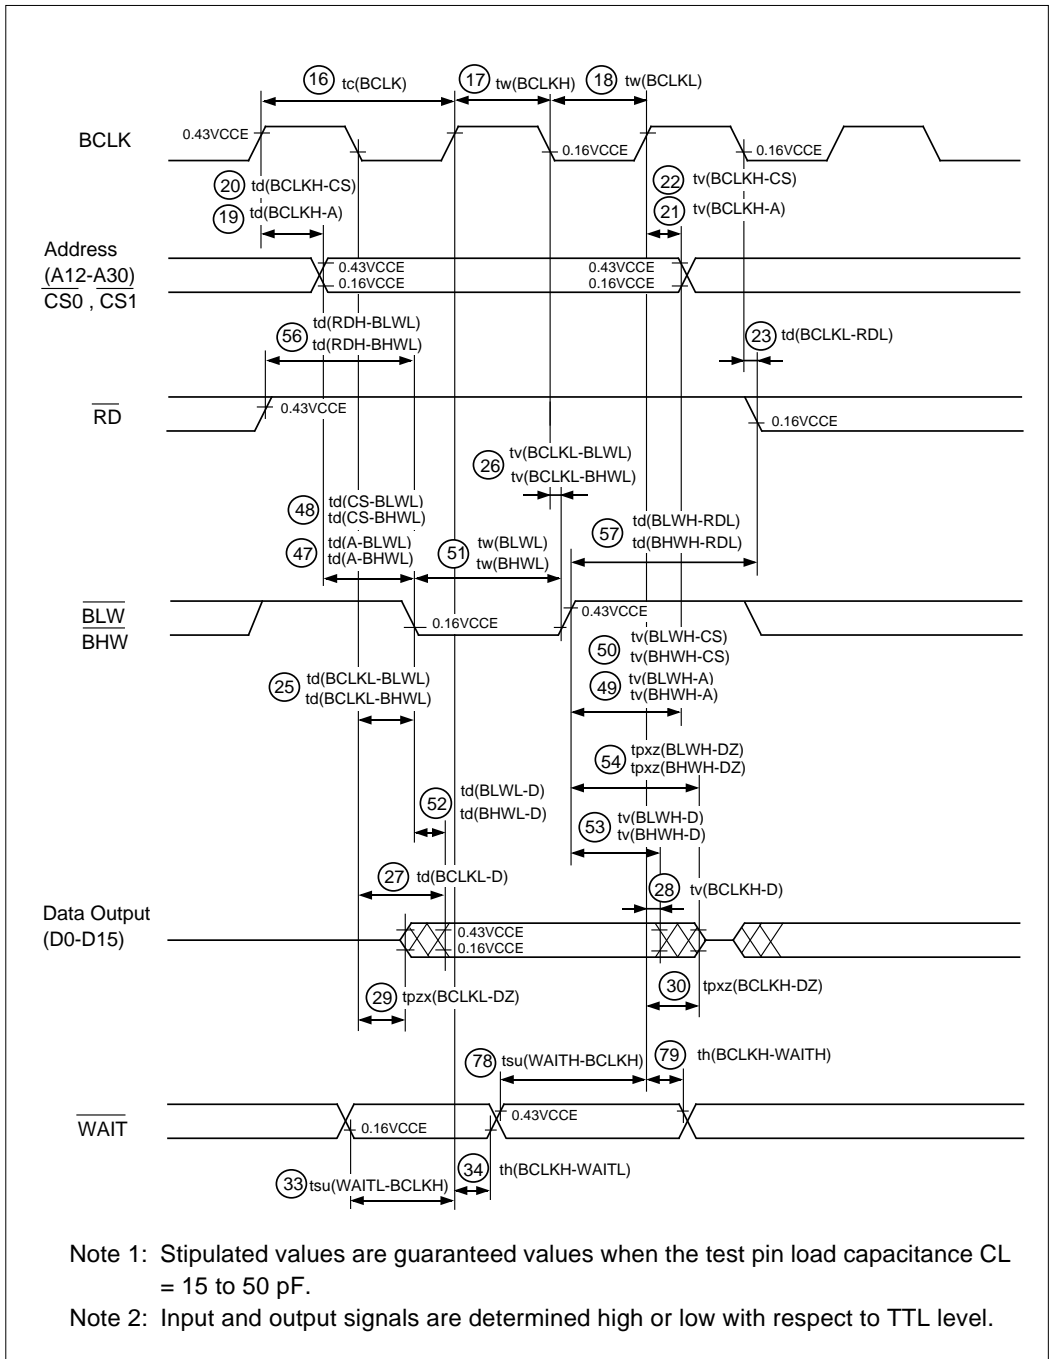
16 tc(BCLK)
17 tw(BCLKH)
18 tw(BCLKL)

BCLK
0.43VCCE
0.16VCCE
0.16VCCE

20 td(BCLKH-CS)
19 td(BCLKH-A)
22 tv(BCLKH-CS)
21 tv(BCLKH-A)

Address (A12-A30)
$\overline{CS0}$ , $\overline{CS1}$
0.43VCCE
0.16VCCE
0.43VCCE
0.16VCCE

56 td(RDH-BLWL)
td(RDH-BHWL)
23 td(BCLKL-RDL)

$\overline{RD}$
0.43VCCE
0.16VCCE

26 tv(BCLKL-BLWL)
tv(BCLKL-BHWL)

48 td(CS-BLWL)
td(CS-BHWL)
47 td(A-BLWL)
td(A-BHWL)
51 tw(BLWL)
tw(BHWL)
57 td(BLWH-RDL)
td(BHWH-RDL)

$\overline{BLW}$
$\overline{BHW}$
0.16VCCE
0.43VCCE

50 tv(BLWH-CS)
tv(BHWH-CS)
49 tv(BLWH-A)
tv(BHWH-A)

25 td(BCLKL-BLWL)
td(BCLKL-BHWL)

54 tpxz(BLWH-DZ)
tpxz(BHWH-DZ)

52 td(BLWL-D)
td(BHWL-D)

53 tv(BLWH-D)
tv(BHWH-D)

27 td(BCLKL-D)
28 tv(BCLKH-D)

Data Output (D0-D15)
0.43VCCE
0.16VCCE

29 tpzx(BCLKL-DZ)
30 tpxz(BCLKH-DZ)

78 tsu(WAITH-BCLKH)
79 th(BCLKH-WAITH)

$\overline{WAIT}$
0.16VCCE
0.43VCCE

33 tsu(WAITL-BCLKH)
34 th(BCLKH-WAITL)

Note 1: Stipulated values are guaranteed values when the test pin load capacitance CL = 15 to 50 pF.
Note 2: Input and output signals are determined high or low with respect to TTL level.